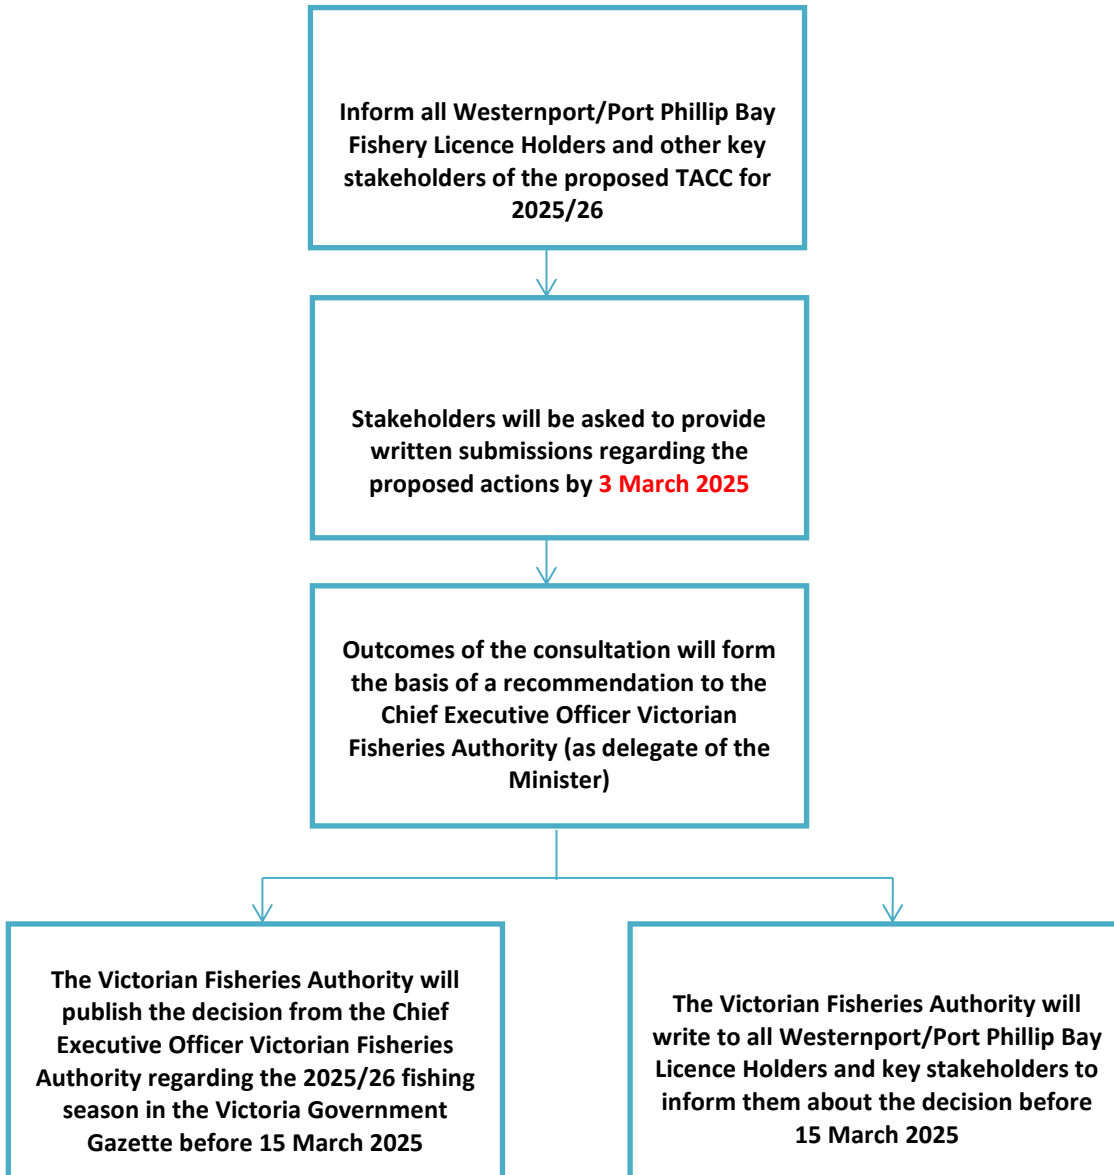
Inform all Westernport/Port Phillip Bay Fishery Licence Holders and other key stakeholders of the proposed TACC for 2025/26

Stakeholders will be asked to provide written submissions regarding the proposed actions by 3 March 2025

Outcomes of the consultation will form the basis of a recommendation to the Chief Executive Officer Victorian Fisheries Authority (as delegate of the Minister)

The Victorian Fisheries Authority will publish the decision from the Chief Executive Officer Victorian Fisheries Authority regarding the 2025/26 fishing season in the Victoria Government Gazette before 15 March 2025

The Victorian Fisheries Authority will write to all Westernport/Port Phillip Bay Licence Holders and key stakeholders to inform them about the decision before 15 March 2025